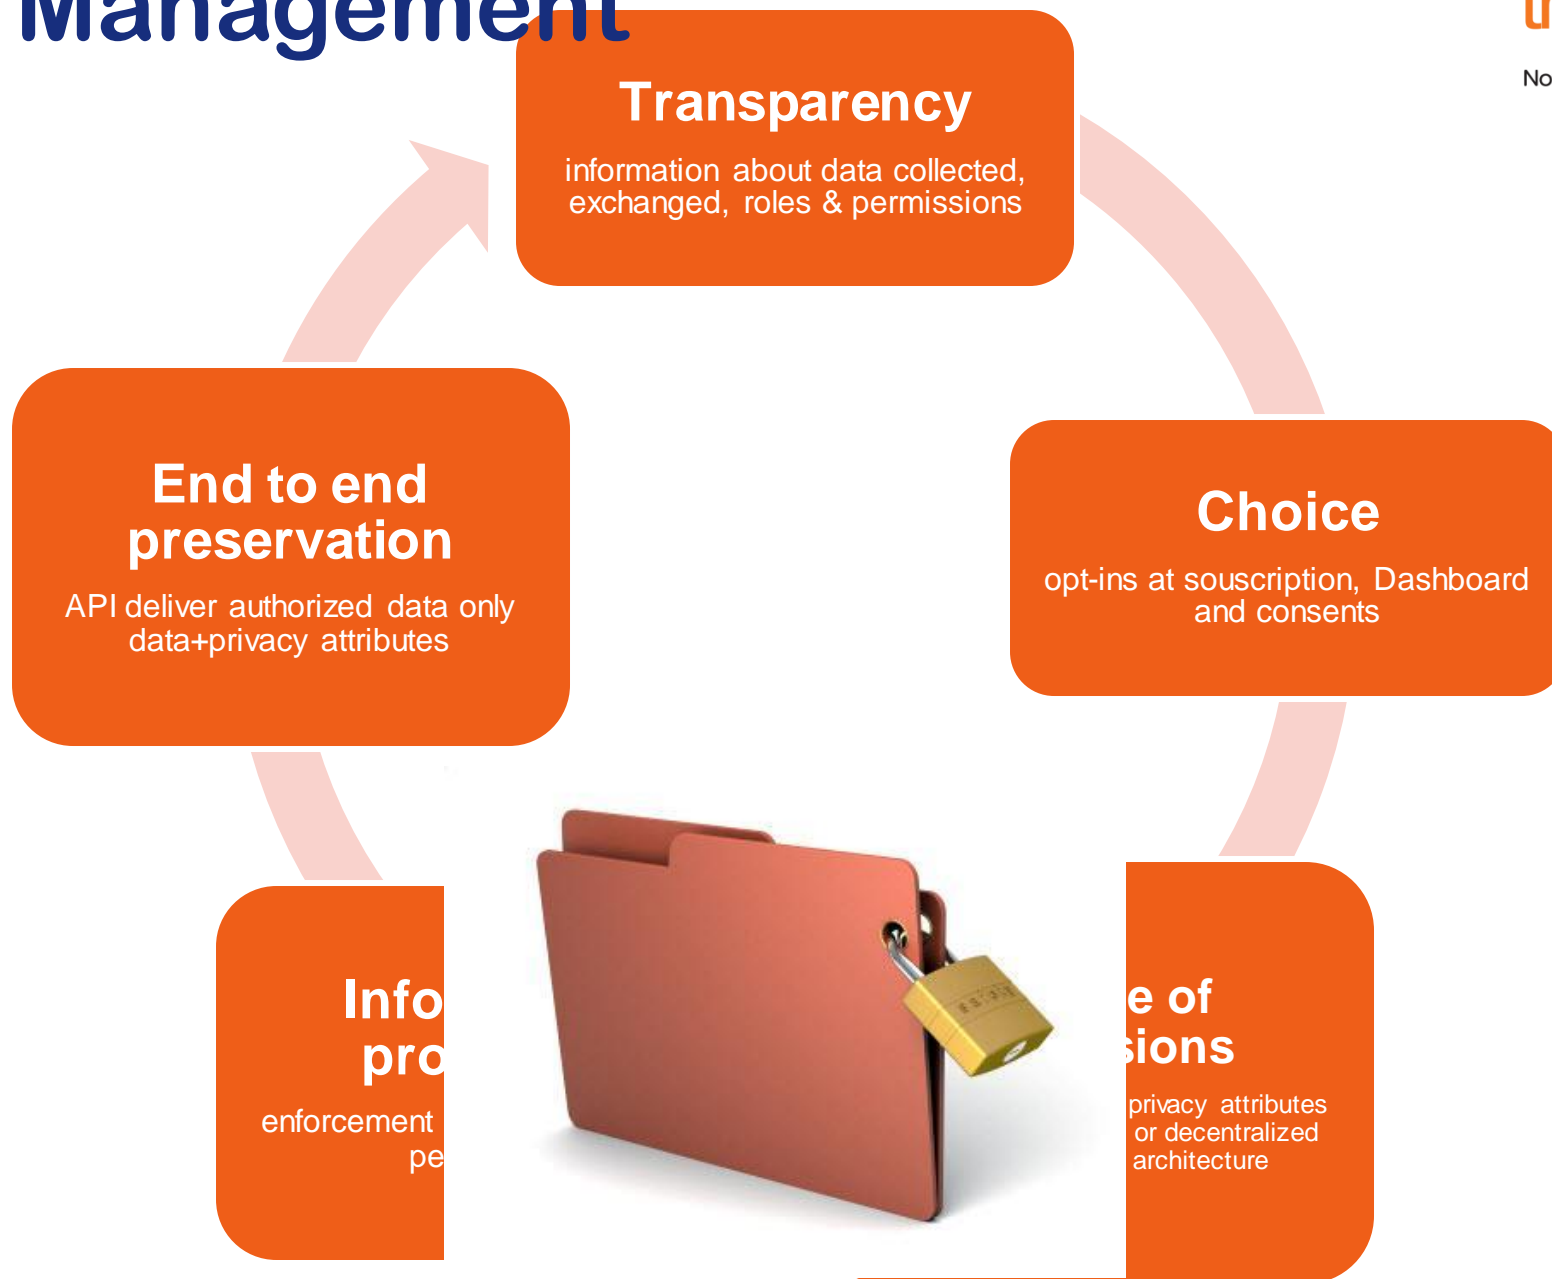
Management

No

Transparency

information about data collected, exchanged, roles & permissions

Choice

opt-ins at souscription, Dashboard and consents

End to end preservation

API deliver authorized data only data+privacy attributes

Info
pro

enforcement
pe

e of
sions

privacy attributes
or decentralized
architecture